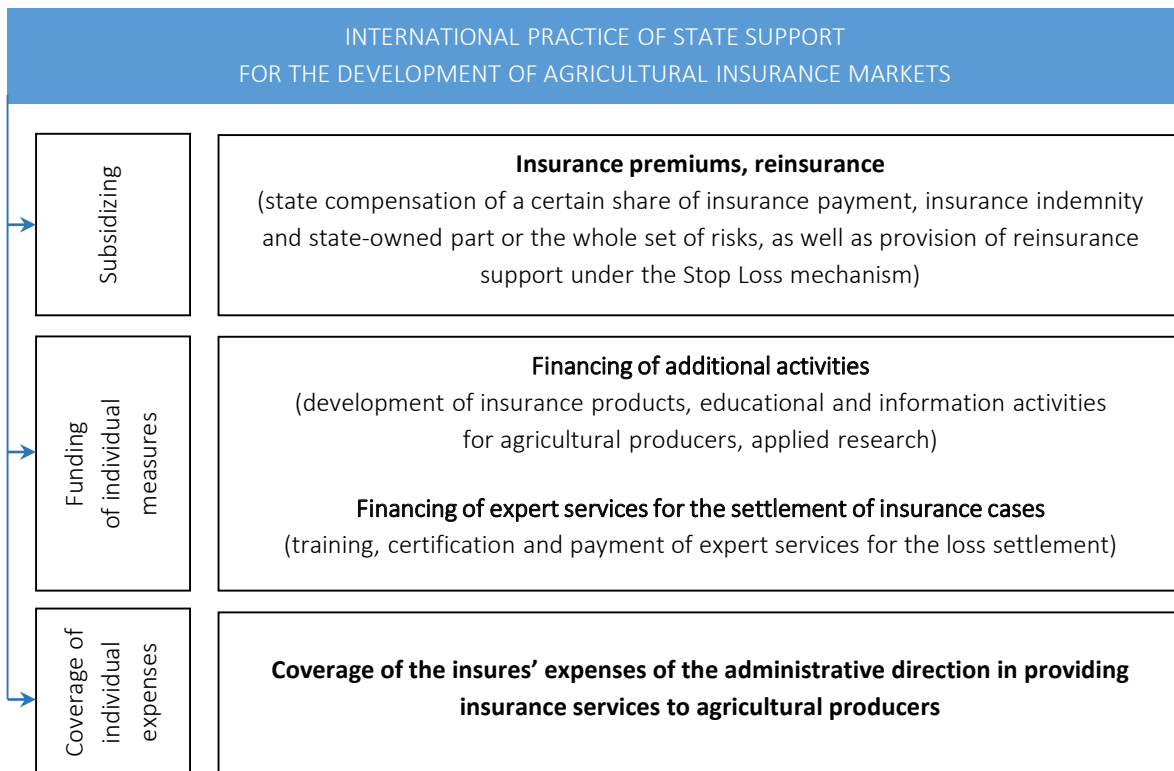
INTERNATIONAL PRACTICE OF STATE SUPPORT
FOR THE DEVELOPMENT OF AGRICULTURAL INSURANCE MARKETS

Subsidizing

**Insurance premiums, reinsurance**
(state compensation of a certain share of insurance payment, insurance indemnity and state-owned part or the whole set of risks, as well as provision of reinsurance support under the Stop Loss mechanism)

Funding of individual measures

Financing of additional activities
(development of insurance products, educational and information activities for agricultural producers, applied research)

Financing of expert services for the settlement of insurance cases
(training, certification and payment of expert services for the loss settlement)

Coverage of individual expenses

**Coverage of the insures' expenses of the administrative direction in providing insurance services to agricultural producers**